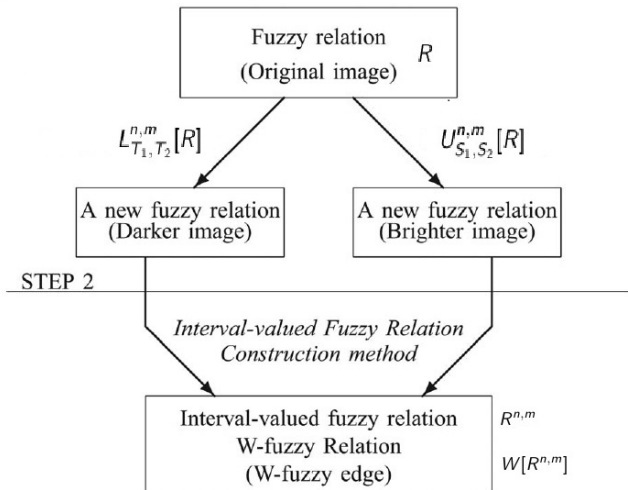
Fuzzy relation
(Original image) $R$

$L^{n,m}_{T_1,T_2}[R]$

$U^{n,m}_{S_1,S_2}[R]$

A new fuzzy relation
(Darker image)

A new fuzzy relation
(Brighter image)

STEP 2

Interval-valued Fuzzy Relation
Construction method

Interval-valued fuzzy relation
W-fuzzy Relation
(W-fuzzy edge)

$R^{n,m}$

$W[R^{n,m}]$